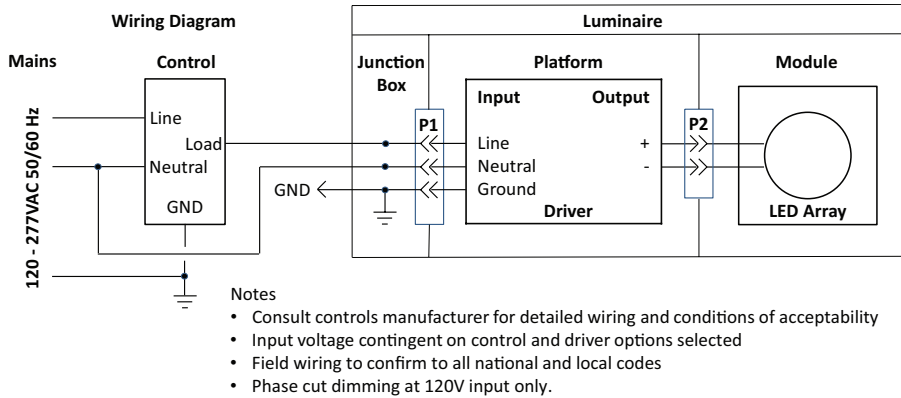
Wiring Diagram

Luminaire

Mains

Control

Junction Box

Platform

Module

120 - 277VAC 50/60 Hz

Line

Load

Neutral

GND

GND

P1

Input

Output

Line

Neutral

Ground

Driver

+

-

P2

LED Array

Notes

- Consult controls manufacturer for detailed wiring and conditions of acceptability
- Input voltage contingent on control and driver options selected
- Field wiring to confirm to all national and local codes
- Phase cut dimming at 120V input only.